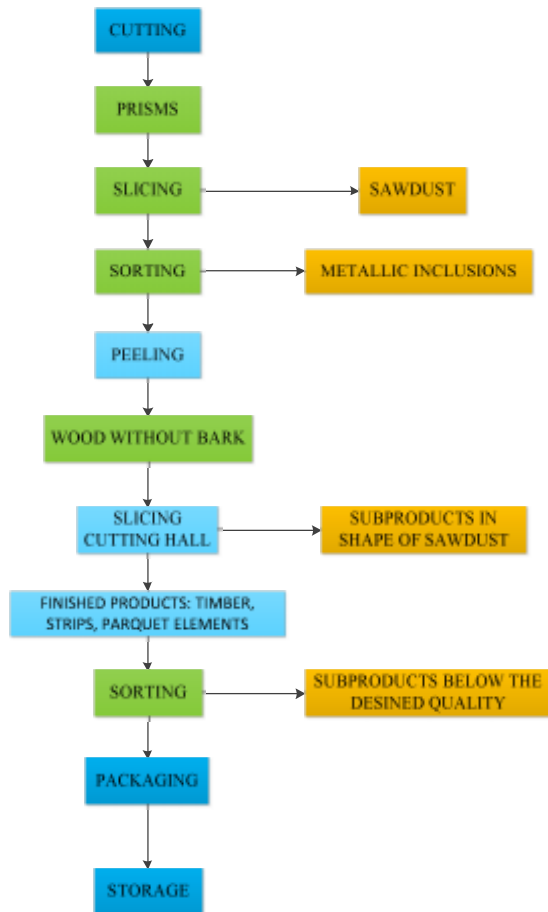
CUTTING

PRISMS

SLICING

SAWDUST

SORTING

METALLIC INCLUSIONS

PEELING

WOOD WITHOUT BARK

SLICING CUTTING HALL

SUBPRODUCTS IN SHAPE OF SAWDUST

FINISHED PRODUCTS: TIMBER, STRIPS, PARQUET ELEMENTS

SORTING

SUBPRODUCTS BELOW THE DESINED QUALITY

PACKAGING

STORAGE